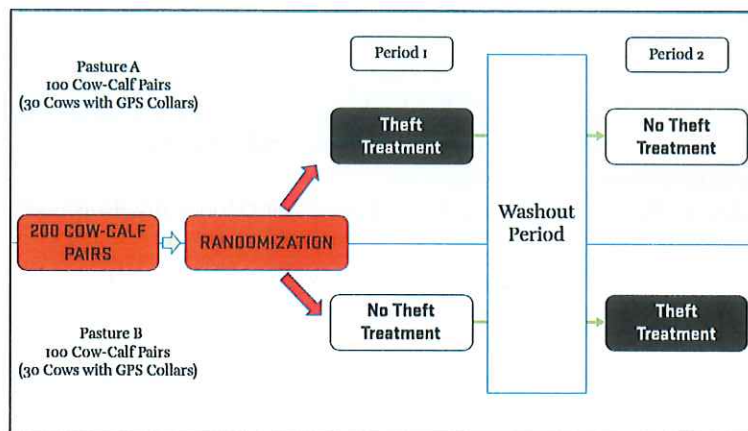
Pasture A
100 Cow-Calf Pairs
(30 Cows with GPS Collars)

Period 1

Period 2

200 COW-CALF PAIRS

RANDOMIZATION

Theft Treatment

No Theft Treatment

Washout Period

No Theft Treatment

Theft Treatment

Pasture B
100 Cow-Calf Pairs
(30 Cows with GPS Collars)